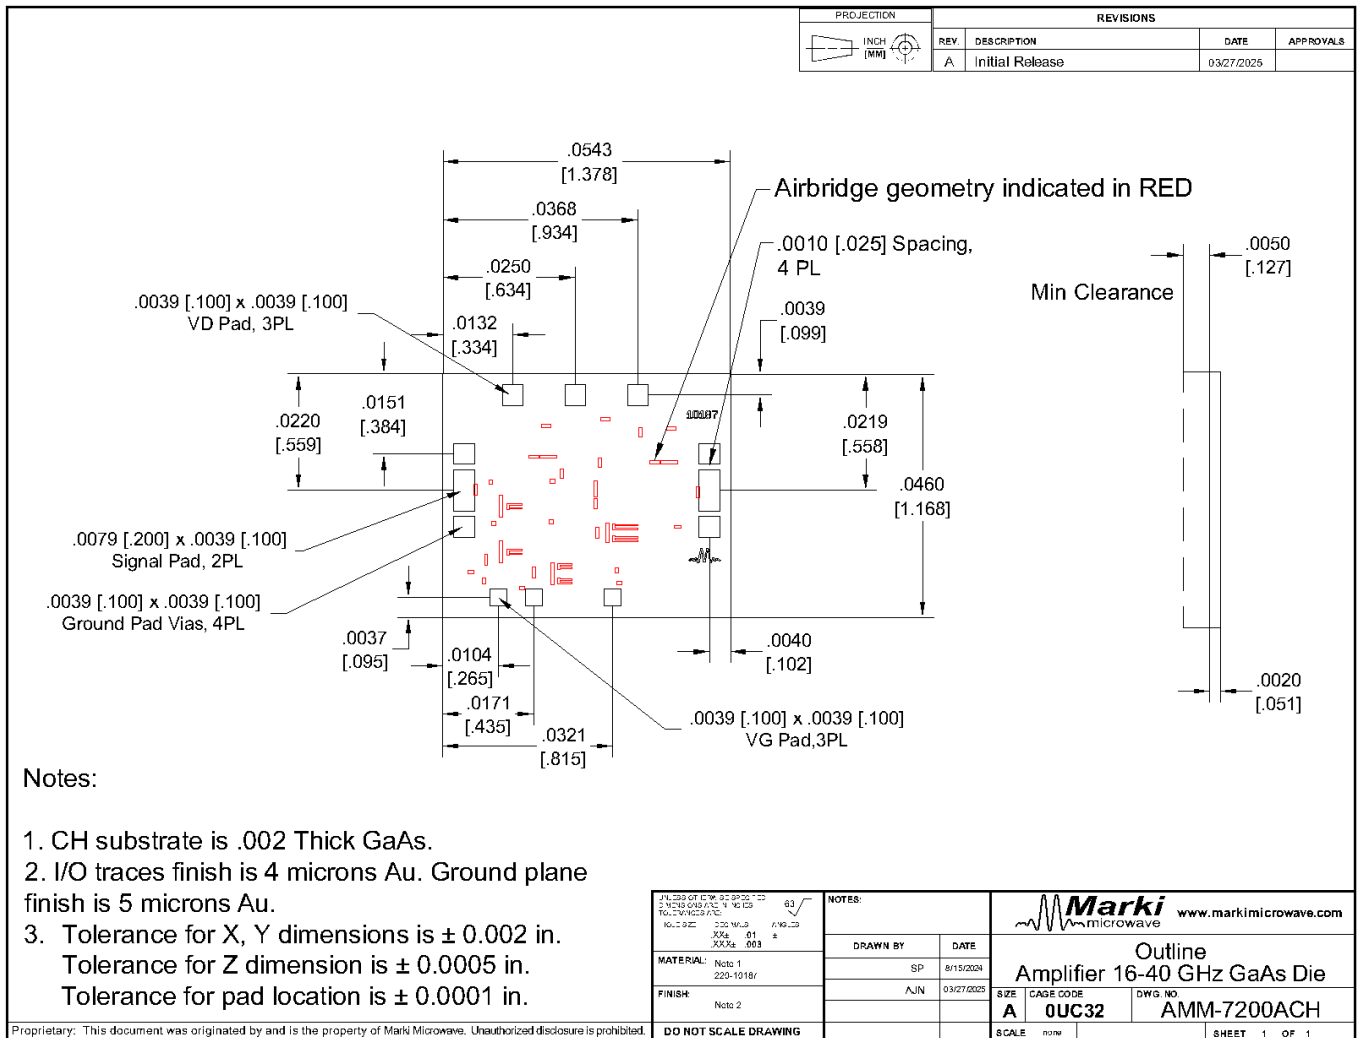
PROJECTION
INCH [MM]

REVISIONS

| REV. | DESCRIPTION | DATE | APPROVALS |
|---|---|---|---|
| A | Initial Release | 03/27/2025 | |

.0543 [1.378]
.0368 [.934]
.0250 [.634]
.0132 [.334]
.0039 [.100] x .0039 [.100] VD Pad, 3PL
Airbridge geometry indicated in RED
.0010 [.025] Spacing, 4 PL
.0039 [.099]
.0050 [.127]
Min Clearance
.0220 [.559]
.0151 [.384]
.0219 [.558]
.0460 [1.168]
.0079 [.200] x .0039 [.100] Signal Pad, 2PL
.0039 [.100] x .0039 [.100] Ground Pad Vias, 4PL
.0037 [.095]
.0104 [.265]
.0171 [.435]
.0321 [.815]
.0040 [.102]
.0039 [.100] x .0039 [.100] VG Pad,3PL
.0020 [.051]

Notes:

1. CH substrate is .002 Thick GaAs.
2. I/O traces finish is 4 microns Au. Ground plane finish is 5 microns Au.
3. Tolerance for X, Y dimensions is ± 0.002 in.
Tolerance for Z dimension is ± 0.0005 in.
Tolerance for pad location is ± 0.0001 in.

Proprietary: This document was originated by and is the property of Marki Microwave. Unauthorized disclosure is prohibited.

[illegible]
63
.XX± .01
.XXX± .003
MATERIAL: Note 1 220-1018/
FINISH: Note 2
DO NOT SCALE DRAWING
NOTES:
DRAWN BY | DATE
SP | 8/15/2024
AJN | 03/27/2025
Marki microwave www.markimicrowave.com
Outline
Amplifier 16-40 GHz GaAs Die
SIZE A
CAGE CODE 0UC32
DWG. NO. AMM-7200ACH
SCALE none
SHEET 1 OF 1